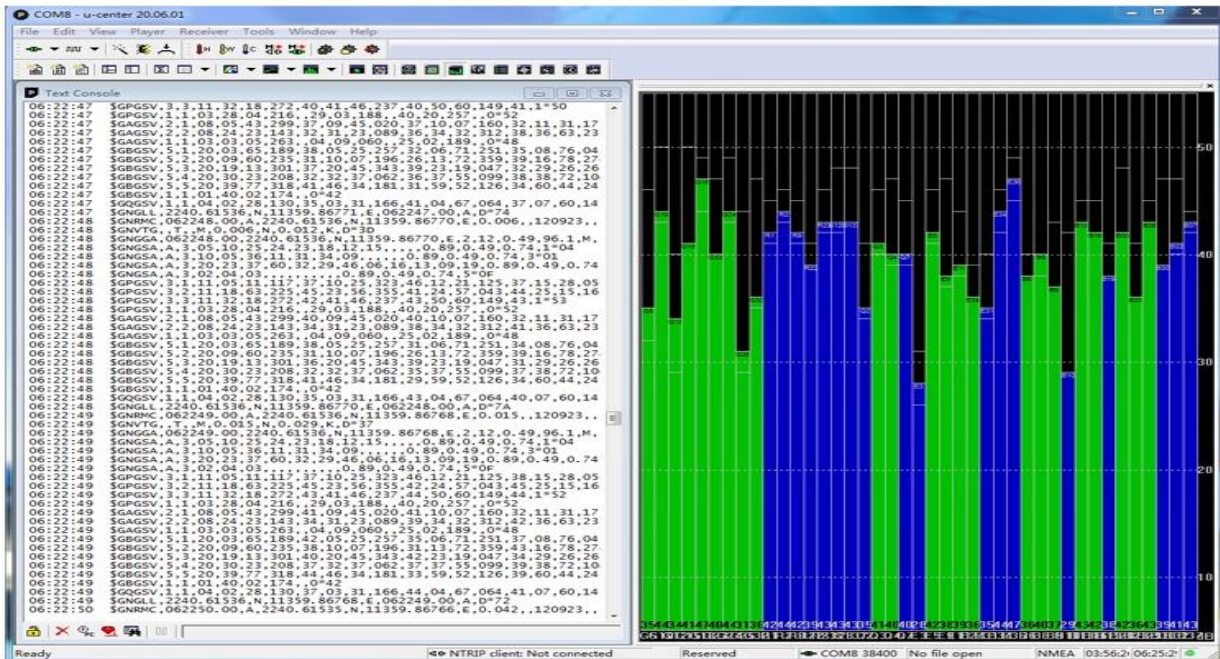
COM8 - u-center 20.06.01

File Edit View Player Receiver Tools Window Help

Text Console

06:22:47 $GPGSV,3,3,11,32,18,272,40,41,46,237,40,50,60,149,41,1*50
06:22:47 $GLGSV,1,1,03,28,04,216,,29,03,188,,40,20,257,,0*52
06:22:47 $GAGSV,2,1,08,05,43,299,37,09,45,020,37,10,07,160,32,11,31,17
06:22:47 $GAGSV,2,2,08,24,23,143,32,31,23,089,36,34,32,312,38,36,63,23
06:22:47 $GAGSV,1,1,03,03,05,263,,04,09,060,,25,02,189,,0*48
06:22:47 $GBGSV,5,1,20,03,65,189,38,05,25,257,35,06,71,251,35,08,76,04
06:22:47 $GBGSV,5,2,20,09,60,235,31,10,07,196,26,13,72,359,39,16,78,27
06:22:47 $GBGSV,5,3,20,19,13,301,37,20,45,343,39,23,19,047,32,29,26,26
06:22:47 $GBGSV,5,4,20,30,23,208,32,37,062,36,37,55,099,38,38,72,10
06:22:47 $GBGSV,5,5,20,39,77,318,41,46,34,181,31,59,52,126,34,60,44,24
06:22:47 $GBGSV,1,1,01,40,02,174,,0*42
06:22:47 $GQGSV,1,1,04,02,28,130,35,03,31,166,41,04,67,064,40,07,60,14
06:22:47 $GNGLL,2240.61536,N,11359.86771,E,062247.00,A,D*74
06:22:47 $GNRMC,062248.00,A,2240.61536,N,11359.86770,E,0.006,,120923,,
06:22:48 $GNVTG,,T,,M,0.006,N,0.012,K,D*3D
06:22:48 $GNGGA,062248.00,2240.61536,N,11359.86770,E,2,12,0.49,96.1,M,
06:22:48 $GNGSA,A,3,05,10,25,24,23,18,12,15,,,,,0.89,0.49,0.74,1*04
06:22:48 $GNGSA,A,3,10,05,36,11,31,34,09,,,,,,0.89,0.49,0.74,3*01
06:22:48 $GNGSA,A,3,20,23,37,60,32,29,46,06,16,13,09,19,0.89,0.49,0.74
06:22:48 $GNGSA,A,3,02,04,03,,,,,,,,,,0.89,0.49,0.74,5*0F
06:22:48 $GPGSV,3,1,11,05,11,117,37,10,25,323,46,12,21,125,37,15,28,05
06:22:48 $GPGSV,3,2,11,18,63,025,45,23,56,355,41,24,57,043,45,25,15,16
06:22:48 $GPGSV,3,3,11,32,18,272,42,41,46,237,43,50,60,149,43,1*53
06:22:48 $GLGSV,1,1,03,28,04,216,,29,03,188,,40,20,257,,0*52
06:22:48 $GAGSV,2,1,08,05,43,299,40,09,45,020,40,10,07,160,32,11,31,17
06:22:48 $GAGSV,2,2,08,24,23,143,34,31,23,089,36,34,32,312,41,36,63,23
06:22:48 $GAGSV,1,1,03,03,05,263,,04,09,060,,25,02,189,,0*48
06:22:48 $GBGSV,5,1,20,03,65,189,38,05,25,257,31,06,71,251,34,08,76,04
06:22:48 $GBGSV,5,2,20,09,60,235,31,10,07,196,26,13,72,359,39,16,78,27
06:22:48 $GBGSV,5,3,20,19,13,301,36,20,45,343,39,23,19,047,31,29,26,26
06:22:48 $GBGSV,5,4,20,30,23,208,32,32,37,062,35,37,55,099,37,38,72,10
06:22:48 $GBGSV,5,5,20,39,77,318,41,46,34,181,29,59,52,126,34,60,44,24
06:22:48 $GBGSV,1,1,01,40,02,174,,0*42
06:22:48 $GQGSV,1,1,04,02,28,130,35,03,31,166,43,04,67,064,40,07,60,14
06:22:48 $GNGLL,2240.61536,N,11359.86770,E,062248.00,A,D*7A
06:22:48 $GNRMC,062249.00,A,2240.61536,N,11359.86768,E,0.015,,120923,,
06:22:49 $GNVTG,,T,,M,0.015,N,0.029,K,D*37
06:22:49 $GNGGA,062249.00,2240.61536,N,11359.86768,E,2,12,0.49,96.1,M,
06:22:49 $GNGSA,A,3,05,10,25,24,23,18,12,15,,,,,0.89,0.49,0.74,1*04
06:22:49 $GNGSA,A,3,10,05,36,11,31,34,09,,,,,,0.89,0.49,0.74,3*01
06:22:49 $GNGSA,A,3,20,23,37,60,32,29,46,06,16,13,09,19,0.89,0.49,0.74
06:22:49 $GNGSA,A,3,02,04,03,,,,,,,,,,0.89,0.49,0.74,5*0F
06:22:49 $GPGSV,3,1,11,05,11,117,37,10,25,323,46,12,21,125,38,15,28,05
06:22:49 $GPGSV,3,2,11,18,63,025,45,23,56,355,42,24,57,043,45,25,15,16
06:22:49 $GPGSV,3,3,11,32,18,272,43,41,46,237,44,50,60,149,44,1*52
06:22:49 $GLGSV,1,1,03,28,04,216,,29,03,188,,40,20,257,,0*52
06:22:49 $GAGSV,2,1,08,05,43,299,41,09,45,020,41,10,07,160,32,11,31,17
06:22:49 $GAGSV,2,2,08,24,23,143,34,31,23,089,39,34,32,312,42,36,63,23
06:22:49 $GAGSV,1,1,03,03,05,263,,04,09,060,,25,02,189,,0*48
06:22:49 $GBGSV,5,1,20,03,65,189,42,05,25,257,35,06,71,251,37,08,76,04
06:22:49 $GBGSV,5,2,20,09,60,235,38,10,07,196,31,13,72,359,43,16,78,27
06:22:49 $GBGSV,5,3,20,19,13,301,40,20,45,343,42,23,19,047,34,29,26,26
06:22:49 $GBGSV,5,4,20,30,23,208,32,32,37,062,37,37,55,099,38,38,72,10
06:22:49 $GBGSV,5,5,20,39,77,318,44,46,34,181,33,59,52,126,39,60,44,24
06:22:49 $GBGSV,1,1,01,40,02,174,,0*42
06:22:49 $GQGSV,1,1,04,02,28,130,37,03,31,166,44,04,67,064,41,07,60,14
06:22:49 $GNGLL,2240.61536,N,11359.86768,E,062249.00,A,D*72
06:22:50 $GNRMC,062250.00,A,2240.61535,N,11359.86766,E,0.042,,120923,,

50
40
30
20
10

Ready | NTRIP client: Not connected | Reserved | COM8 38400 | No file open | NMEA | 03:56:2 | 06:25:2